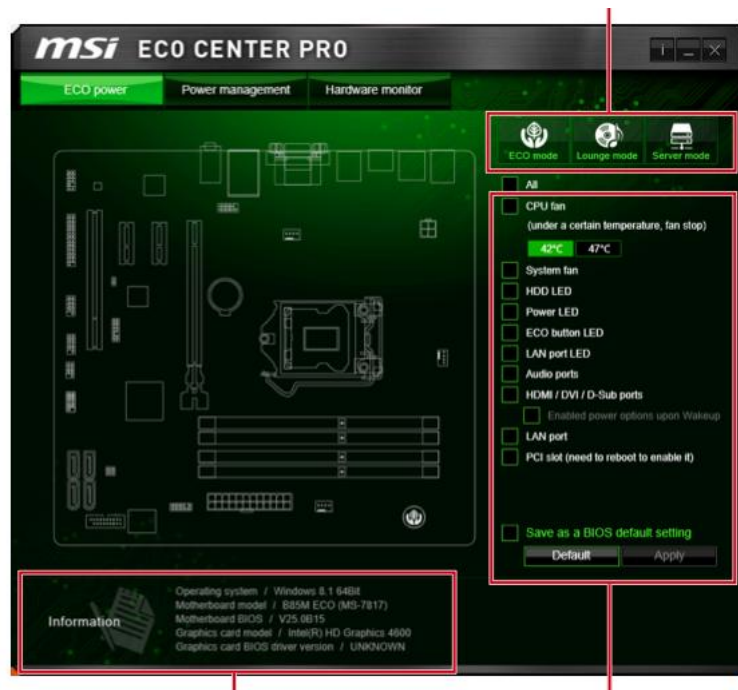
msi ECO CENTER PRO

ECO power
Power management
Hardware monitor

ECO mode
Lounge mode
Server mode

All
CPU fan
(under a certain temperature, fan stop)
42°C
47°C
System fan
HDD LED
Power LED
ECO button LED
LAN port LED
Audio ports
HDMI / DVI / D-Sub ports
Enabled power options upon Wakeup
LAN port
PCI slot (need to reboot to enable it)

Save as a BIOS default setting
Default
Apply

Information
Operating system / Windows 8.1 64Bit
Motherboard model / B85M ECO (MS-7817)
Motherboard BIOS / V25.0B15
Graphics card model / Intel(R) HD Graphics 4600
Graphics card BIOS driver version / UNKNOWN